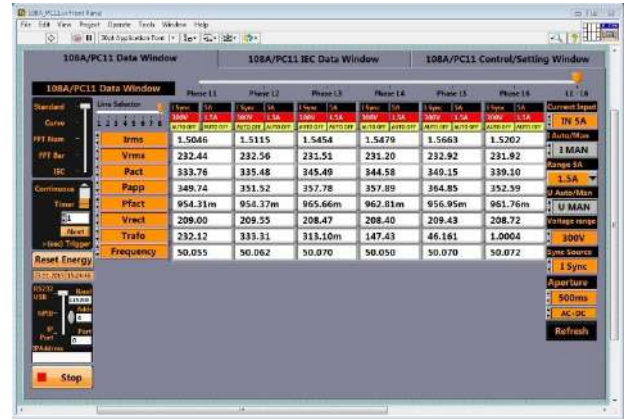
108A_PC11.vi Front Panel
File Edit View Project Operate Tools Window Help
15pt Application Font

108A/PC11 Data Window | 108A/PC11 IEC Data Window | 108A/PC11 Control/Setting Window

108A/PC11 Data Window

Standard
Curve
FFT Num
FFT Bar
IEC
Line Selector
Continuous
Timer
1
Abort
(Exe) Trigger
Reset Energy
RS232
USB
Baud
115200
NPB
Addr
0
IP
Port
Port
IPAddress
Stop

| | Phase L1 | Phase L2 | Phase L3 | Phase L4 | Phase L5 | Phase L6 |
|---|---|---|---|---|---|---|
| Irms | 1.5046 | 1.5115 | 1.5454 | 1.5479 | 1.5663 | 1.5202 |
| Vrms | 232.44 | 232.56 | 231.51 | 231.20 | 232.92 | 231.92 |
| Pact | 333.76 | 335.48 | 345.49 | 344.58 | 349.15 | 339.10 |
| Papp | 349.74 | 351.52 | 357.78 | 357.89 | 364.85 | 352.59 |
| Pfact | 954.31m | 954.37m | 965.66m | 962.81m | 956.95m | 961.76m |
| Vrect | 209.00 | 209.55 | 208.47 | 208.40 | 209.43 | 208.72 |
| Trafo | 232.12 | 333.31 | 313.10m | 147.43 | 46.161 | 1.0004 |
| Frequency | 50.055 | 50.062 | 50.070 | 50.050 | 50.070 | 50.072 |

I Sync 5A 300V 1.5A AUTO OFF

L1 L6
Current Input
IN 5A
I Auto/Man
I MAN
Range 5A
1.5A
U Auto/Man
U MAN
Voltage range
300V
Sync Source
I Sync
Aperture
500ms
AC+DC
Refresh